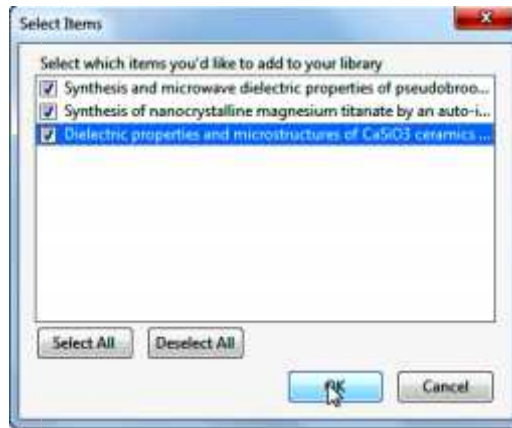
Select Items

Select which items you'd like to add to your library

Synthesis and microwave dielectric properties of pseudobroo...

Synthesis of nanocrystalline magnesium titanate by an auto-i...

Dielectric properties and microstructures of CaSiO3 ceramics ...

Select All

Deselect All

OK

Cancel